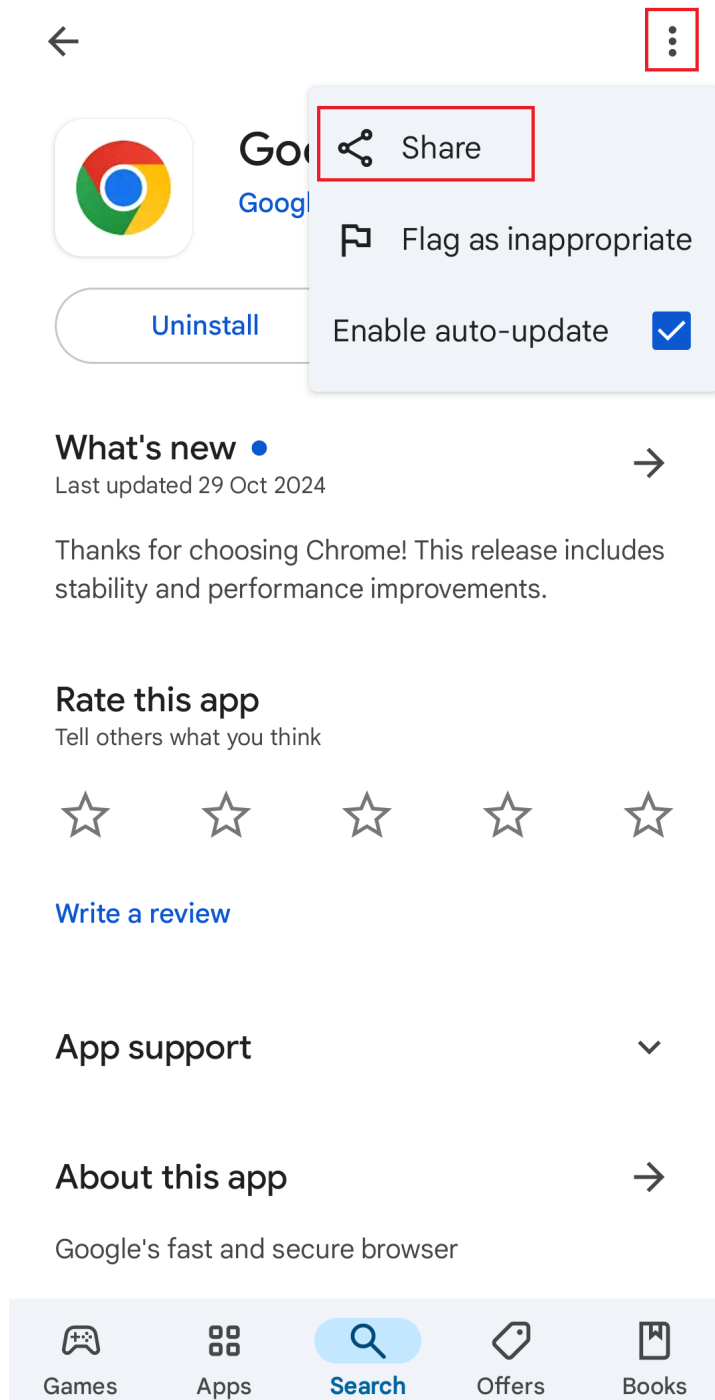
Goo

Googl

Share

Flag as inappropriate

Enable auto-update

Uninstall

What's new

Last updated 29 Oct 2024

Thanks for choosing Chrome! This release includes stability and performance improvements.

Rate this app

Tell others what you think

Write a review

App support

About this app

Google's fast and secure browser

Games Apps Search Offers Books